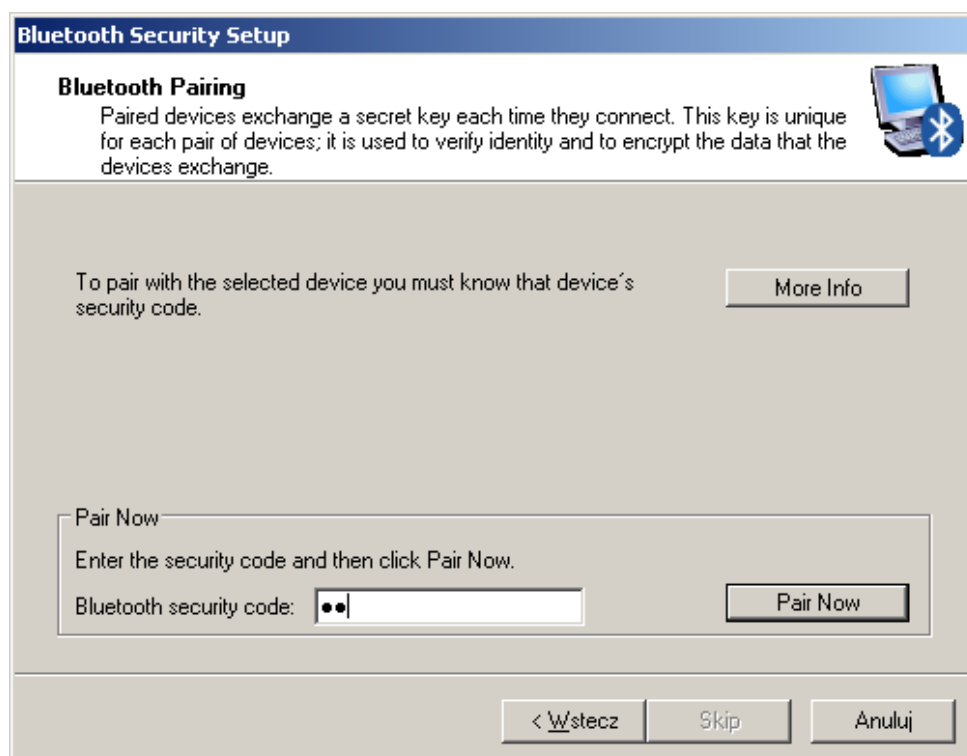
Bluetooth Security Setup

Bluetooth Pairing
Paired devices exchange a secret key each time they connect. This key is unique for each pair of devices; it is used to verify identity and to encrypt the data that the devices exchange.

To pair with the selected device you must know that device´s security code.

More Info

Pair Now
Enter the security code and then click Pair Now.
Bluetooth security code: ●●

Pair Now

< Wstecz
Skip
Anuluj